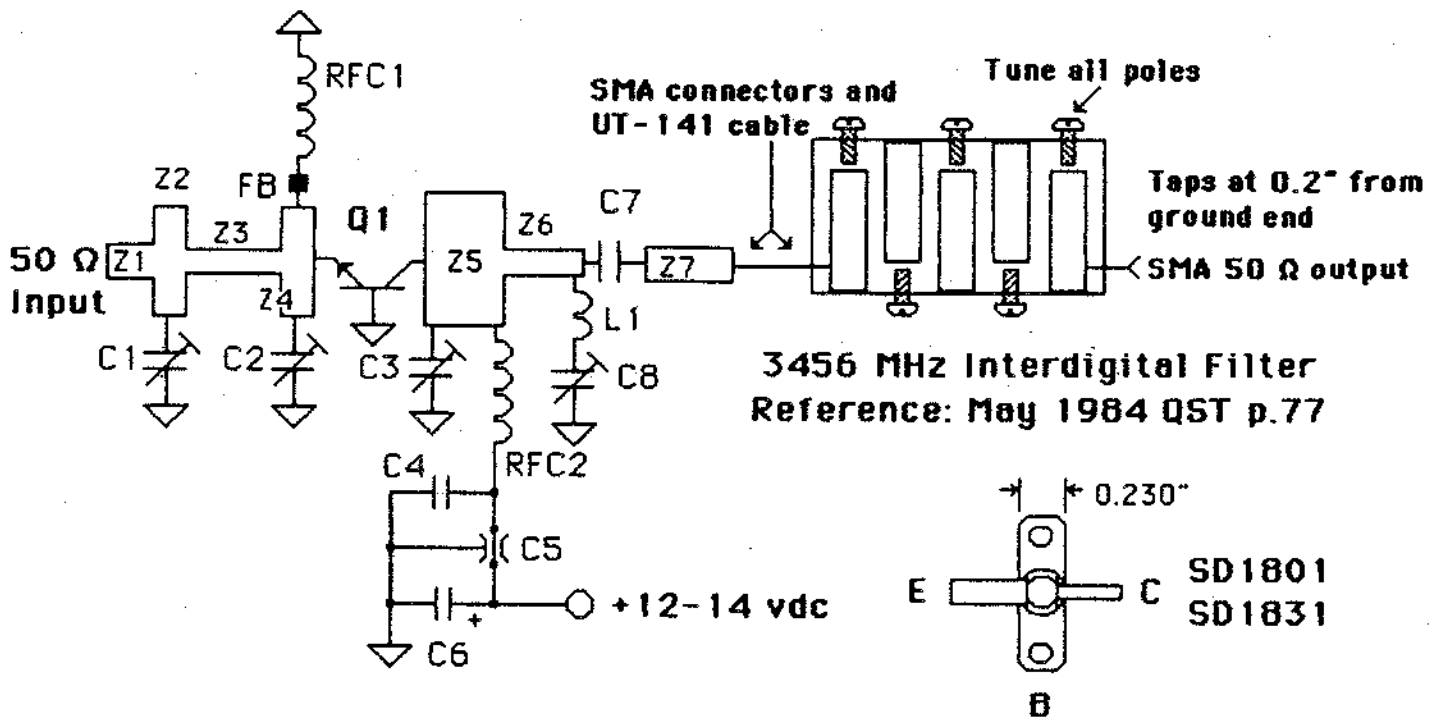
RFC1

Z2

FB

Q1

Z3

50 Ω Z1

Input

Z4

C1

C2

Z5

Z6

C7

Z7

SMA connectors and UT-141 cable

Tune all poles

Taps at 0.2" from ground end

SMA 50 Ω output

L1

C3

C8

3456 MHz Interdigital Filter
Reference: May 1984 QST p.77

RFC2

C4

C5

C6

+

+12-14 vdc

0.230"

E

C

B

SD1801
SD1831